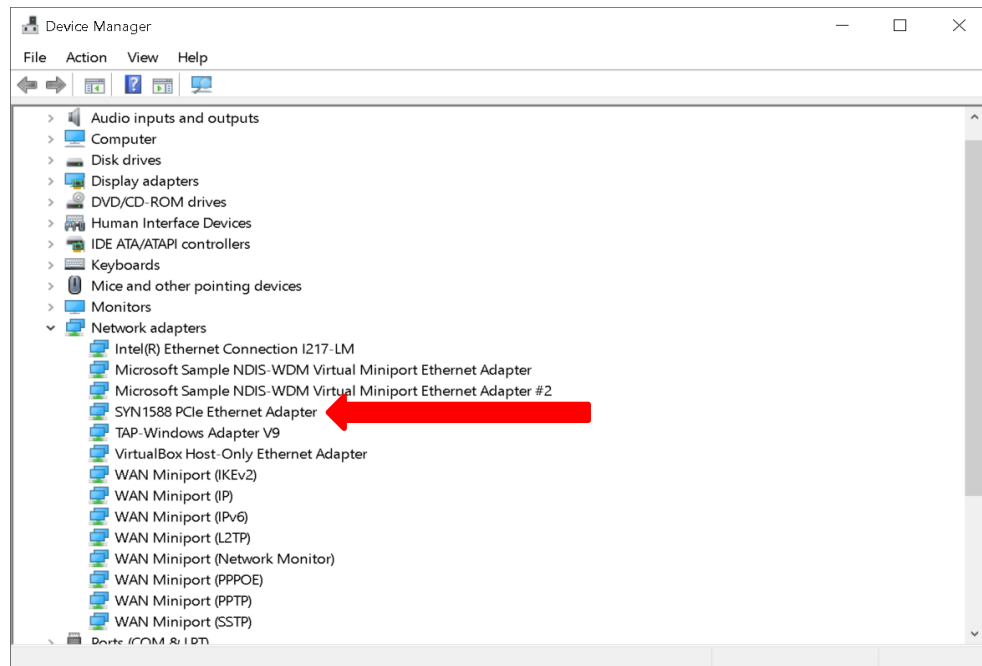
Device Manager

File Action View Help

Audio inputs and outputs
Computer
Disk drives
Display adapters
DVD/CD-ROM drives
Human Interface Devices
IDE ATA/ATAPI controllers
Keyboards
Mice and other pointing devices
Monitors
Network adapters
Intel(R) Ethernet Connection I217-LM
Microsoft Sample NDIS-WDM Virtual Miniport Ethernet Adapter
Microsoft Sample NDIS-WDM Virtual Miniport Ethernet Adapter #2
SYN1588 PCIe Ethernet Adapter
TAP-Windows Adapter V9
VirtualBox Host-Only Ethernet Adapter
WAN Miniport (IKEv2)
WAN Miniport (IP)
WAN Miniport (IPv6)
WAN Miniport (L2TP)
WAN Miniport (Network Monitor)
WAN Miniport (PPPOE)
WAN Miniport (PPTP)
WAN Miniport (SSTP)
Ports (COM & LPT)